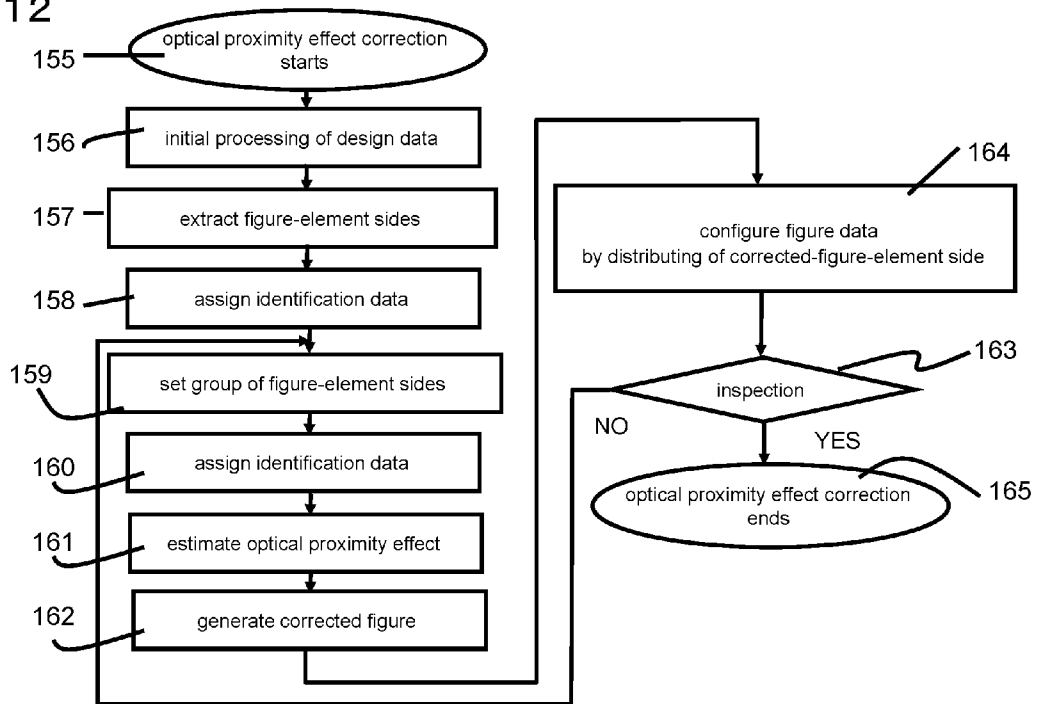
12

155 optical proximity effect correction starts

156 initial processing of design data

157 extract figure-element sides

158 assign identification data

159 set group of figure-element sides

160 assign identification data

161 estimate optical proximity effect

162 generate corrected figure

164 configure figure data by distributing of corrected-figure-element side

163 inspection

NO

YES

165 optical proximity effect correction ends